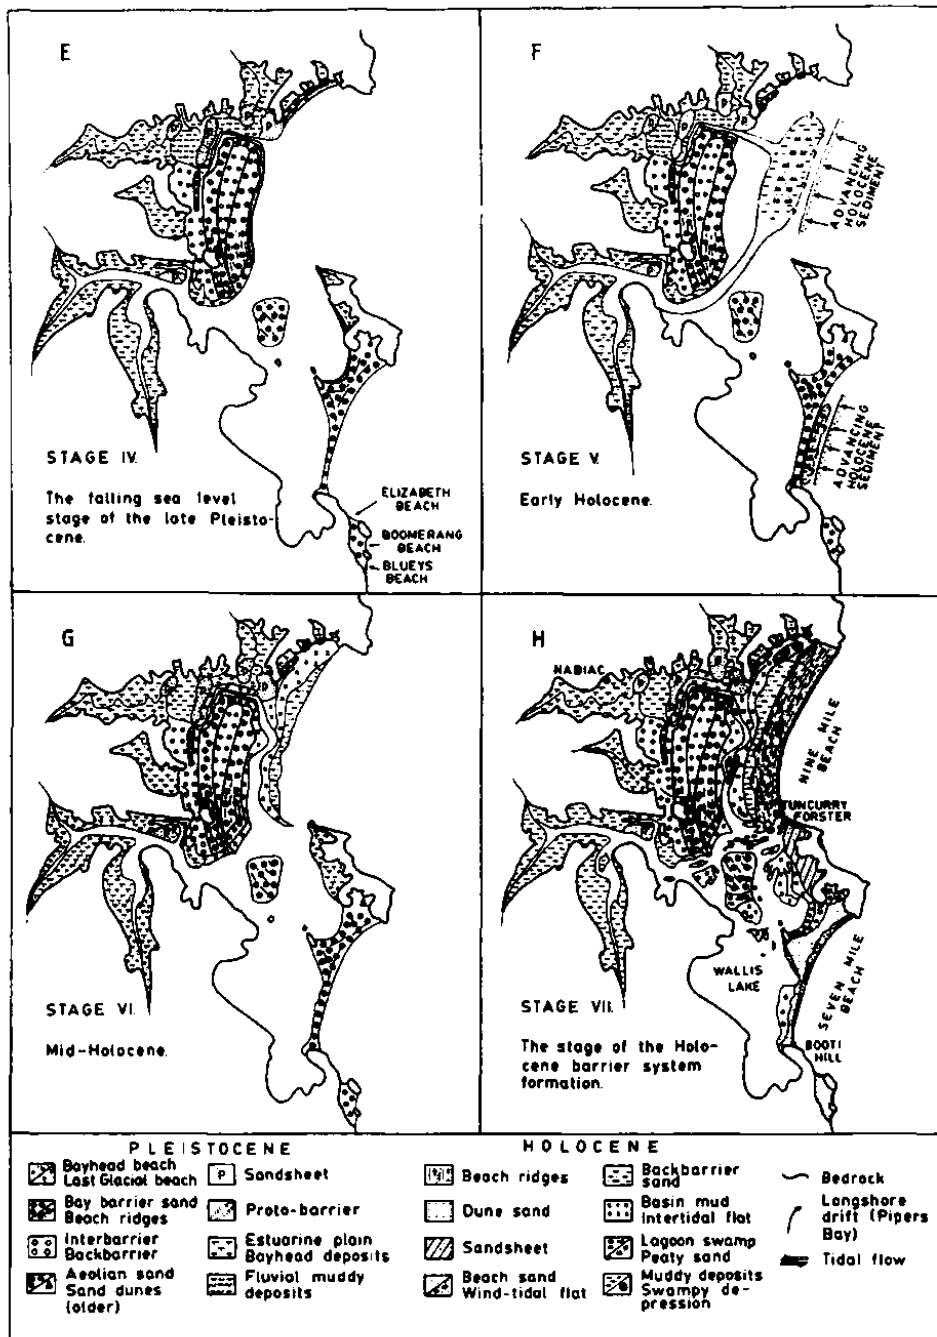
E

STAGE IV.

The falling sea level stage of the late Pleistocene.

ELIZABETH BEACH

BOOMERANG BEACH

BLUEYS BEACH

F

ADVANCING HOLOCENE SEDIMENT

ADVANCING HOLOCENE SEDIMENT

STAGE V.

Early Holocene.

G

STAGE VI.

Mid-Holocene.

H

NABIAC

NINE MILE BEACH

TUNCURRY

FORSTER

WALLIS LAKE

SEVEN MILE BEACH

BOOTI HILL

STAGE VII.

The stage of the Holocene barrier system formation.

PLEISTOCENE

Bayhead beach
Last Glacial beach

Bay barrier sand
Beach ridges

Interbarrier
Backbarrier

Aeolian sand
Sand dunes (older)

P Sandsheet

Proto-barrier

Estuarine plain
Bayhead deposits

Fluvial muddy deposits

HOLOCENE

Beach ridges

Dune sand

Sandsheet

Beach sand
Wind-tidal flat

Backbarrier sand

Basin mud
Intertidal flat

Lagoon swamp
Peaty sand

Muddy deposits
Swampy depression

Bedrock

Longshore drift (Pipers Bay)

Tidal flow